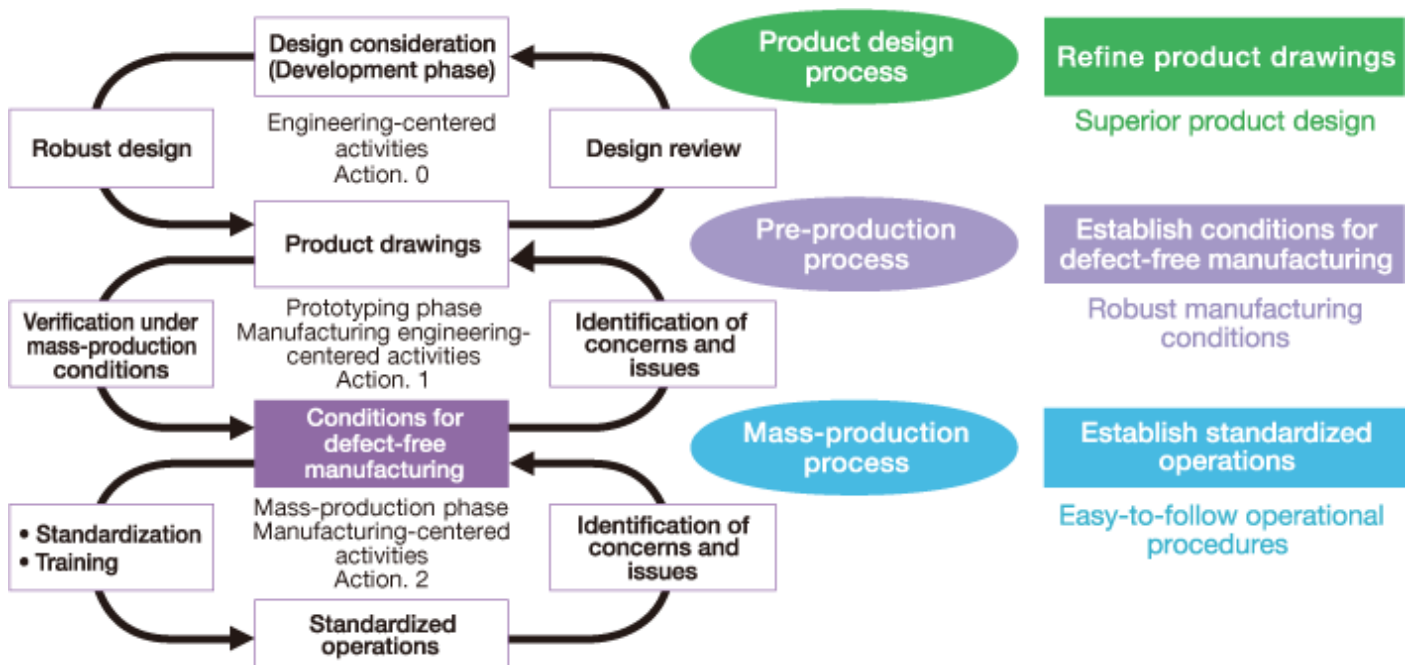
Design consideration (Development phase)

Robust design

Engineering-centered activities Action. 0

Design review

Product drawings

Verification under mass-production conditions

Prototyping phase Manufacturing engineering-centered activities Action. 1

Identification of concerns and issues

Conditions for defect-free manufacturing

• Standardization
• Training

Mass-production phase Manufacturing-centered activities Action. 2

Identification of concerns and issues

Standardized operations

Product design process

Refine product drawings

Superior product design

Pre-production process

Establish conditions for defect-free manufacturing

Robust manufacturing conditions

Mass-production process

Establish standardized operations

Easy-to-follow operational procedures